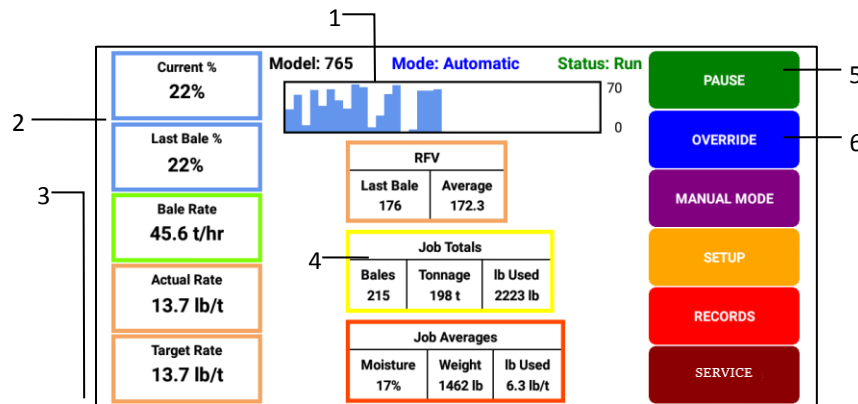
1

2

3

Current %
22%

Last Bale %
22%

Bale Rate
45.6 t/hr

Actual Rate
13.7 lb/t

Target Rate
13.7 lb/t

Model: 765 Mode: Automatic Status: Run

70

0

RFV

| Last Bale | Average |
|---|---|
| 176 | 172.3 |

4

Job Totals

| Bales | Tonnage | lb Used |
|---|---|---|
| 215 | 198 t | 2223 lb |

Job Averages

| Moisture | Weight | lb Used |
|---|---|---|
| 17% | 1462 lb | 6.3 lb/t |

PAUSE

5

OVERRIDE

6

MANUAL MODE

SETUP

RECORDS

SERVICE